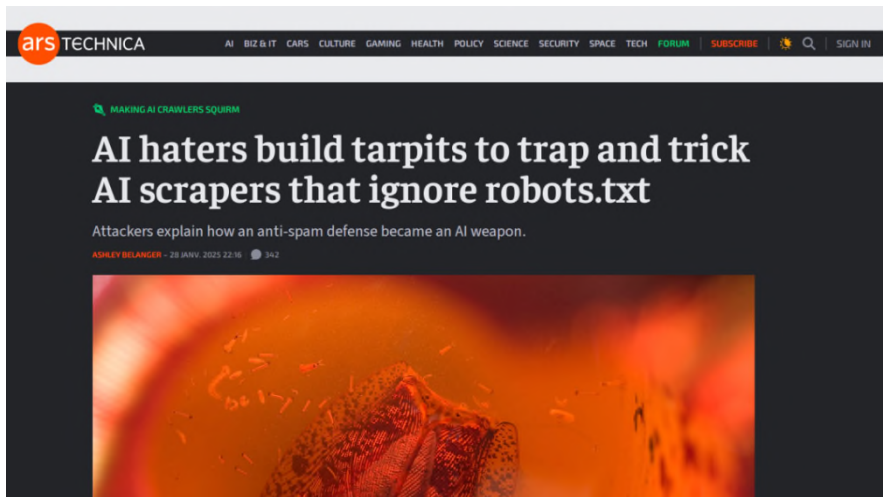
ars TECHNICA

AI BIZ & IT CARS CULTURE GAMING HEALTH POLICY SCIENCE SECURITY SPACE TECH FORUM SUBSCRIBE SIGN IN

MAKING AI CRAWLERS SQUIRM

AI haters build tarpits to trap and trick AI scrapers that ignore robots.txt

Attackers explain how an anti-spam defense became an AI weapon.

ASHLEY BELANGER – 28 JANV. 2025 22:16 342